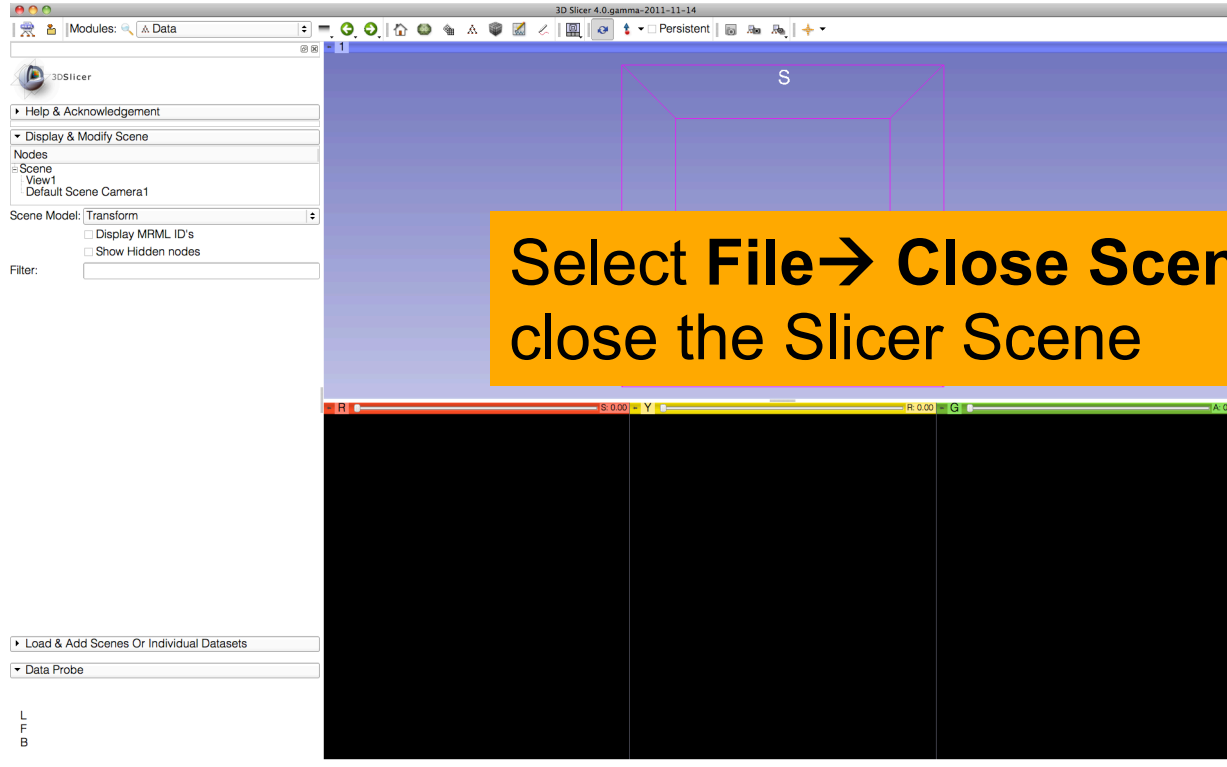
3D Slicer 4.0.gamma-2011-11-14

Modules: Data

Persistent

3DSlicer

Help & Acknowledgement

Display & Modify Scene

Nodes

Scene
View1
Default Scene Camera1

Scene Model: Transform

Display MRML ID's

Show Hidden nodes

Filter:

Load & Add Scenes Or Individual Datasets

Data Probe

L
F
B

1

S

Select **File→ Close Scen**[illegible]
close the Slicer Scene

R S: 0.00 Y R: 0.00 G A: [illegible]